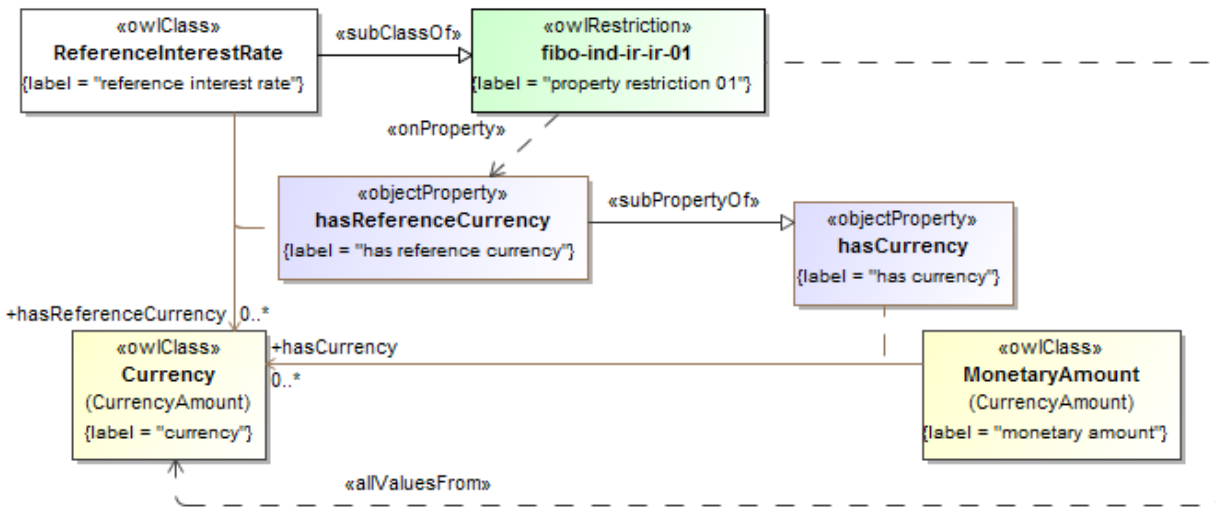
«owlClass»
ReferenceInterestRate
{label = "reference interest rate"}

«subClassOf»

«owlRestriction»
fibo-ind-ir-ir-01
{label = "property restriction 01"}

«onProperty»

«objectProperty»
hasReferenceCurrency
{label = "has reference currency"}

«subPropertyOf»

«objectProperty»
hasCurrency
{label = "has currency"}

+hasReferenceCurrency 0..*

«owlClass»
Currency
(CurrencyAmount)
{label = "currency"}

+hasCurrency
0..*

«owlClass»
MonetaryAmount
(CurrencyAmount)
{label = "monetary amount"}

«allValuesFrom»